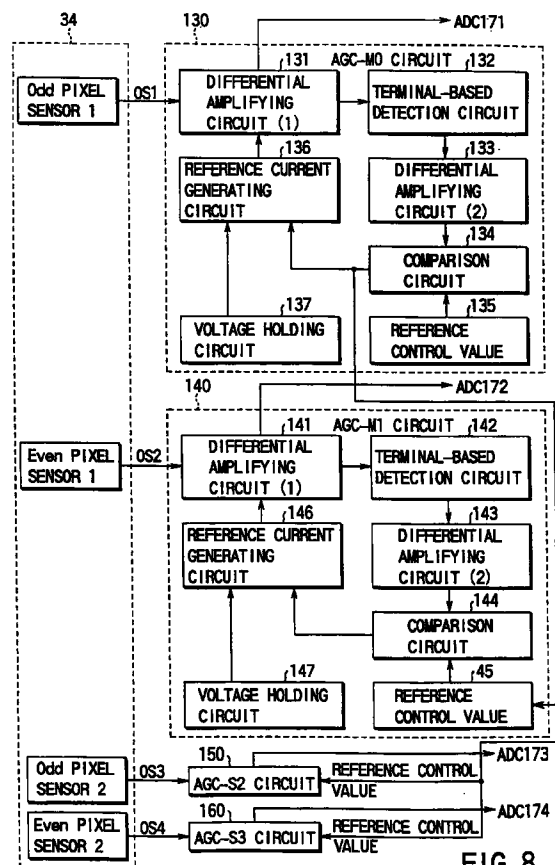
34
130
ADC171
131 AGC-M0 CIRCUIT 132
Odd PIXEL SENSOR 1
OS1
DIFFERENTIAL AMPLIFYING CIRCUIT (1)
TERMINAL-BASED DETECTION CIRCUIT
136
133
REFERENCE CURRENT GENERATING CIRCUIT
DIFFERENTIAL AMPLIFYING CIRCUIT (2)
134
COMPARISON CIRCUIT
137
135
VOLTAGE HOLDING CIRCUIT
REFERENCE CONTROL VALUE
140
ADC172
141 AGC-M1 CIRCUIT 142
Even PIXEL SENSOR 1
OS2
DIFFERENTIAL AMPLIFYING CIRCUIT (1)
TERMINAL-BASED DETECTION CIRCUIT
146
143
REFERENCE CURRENT GENERATING CIRCUIT
DIFFERENTIAL AMPLIFYING CIRCUIT (2)
144
COMPARISON CIRCUIT
147
45
VOLTAGE HOLDING CIRCUIT
REFERENCE CONTROL VALUE
150
ADC173
Odd PIXEL SENSOR 2
OS3
AGC-S2 CIRCUIT
REFERENCE CONTROL VALUE
160
ADC174
Even PIXEL SENSOR 2
OS4
AGC-S3 CIRCUIT
REFERENCE CONTROL VALUE
FIG.8